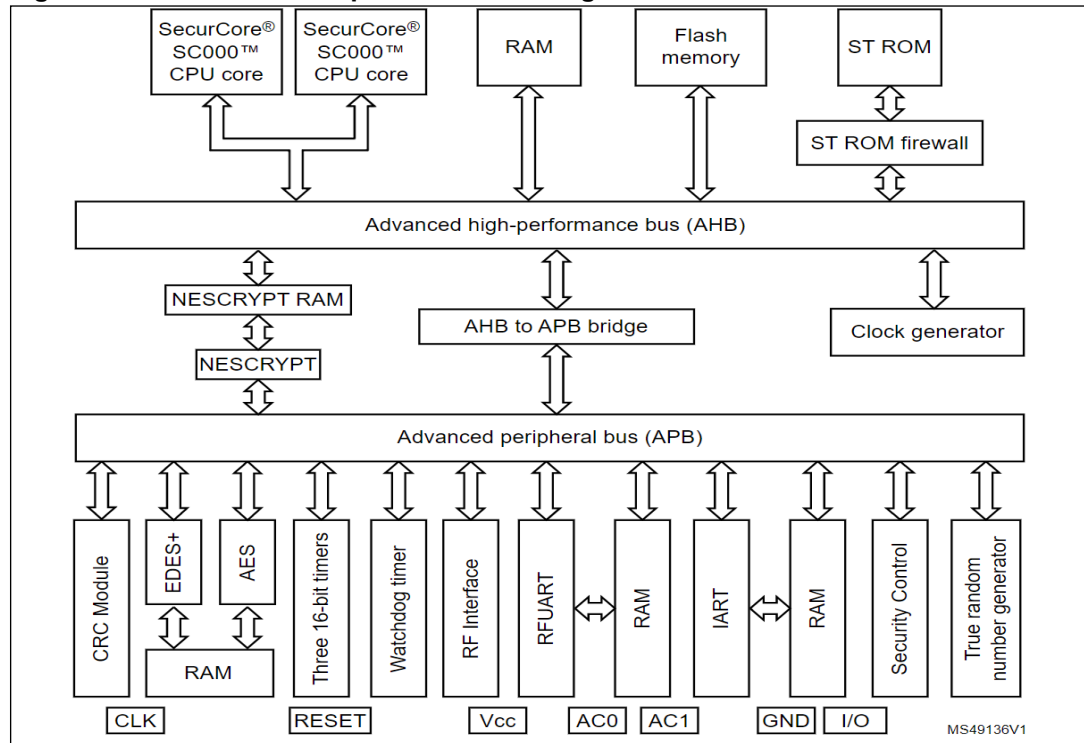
SecurCore® SC000™ CPU core

SecurCore® SC000™ CPU core

RAM

Flash memory

ST ROM

ST ROM firewall

Advanced high-performance bus (AHB)

NESCRYPT RAM

NESCRYPT

AHB to APB bridge

Clock generator

Advanced peripheral bus (APB)

CRC Module

EDES+

AES

RAM

Three 16-bit timers

Watchdog timer

RF Interface

RFUART

RAM

IART

RAM

Security Control

True random number generator

CLK

RESET

Vcc

AC0

AC1

GND

I/O

MS49136V1